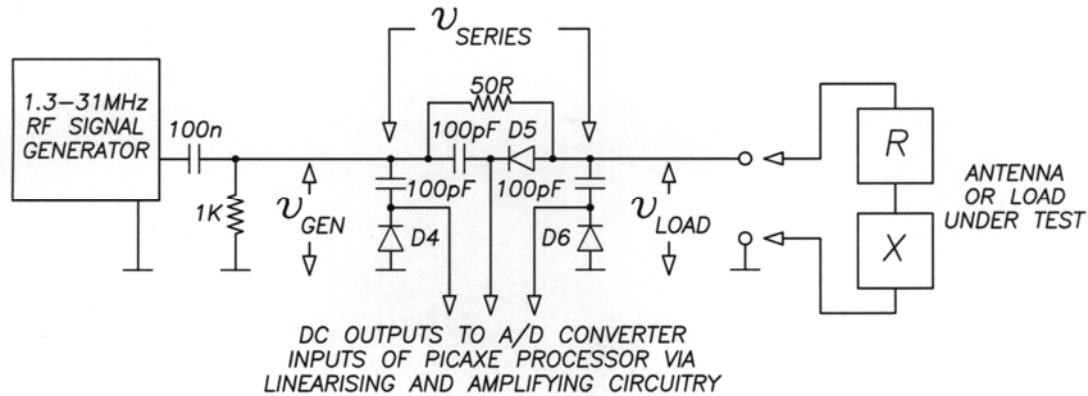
$v_{SERIES}$

1.3–31MHz RF SIGNAL GENERATOR

100n

1K

$v_{GEN}$

50R

100pF

D5

100pF

100pF

100pF

D4

D6

$v_{LOAD}$

R

X

ANTENNA OR LOAD UNDER TEST

DC OUTPUTS TO A/D CONVERTER INPUTS OF PICAXE PROCESSOR VIA LINEARISING AND AMPLIFYING CIRCUITRY